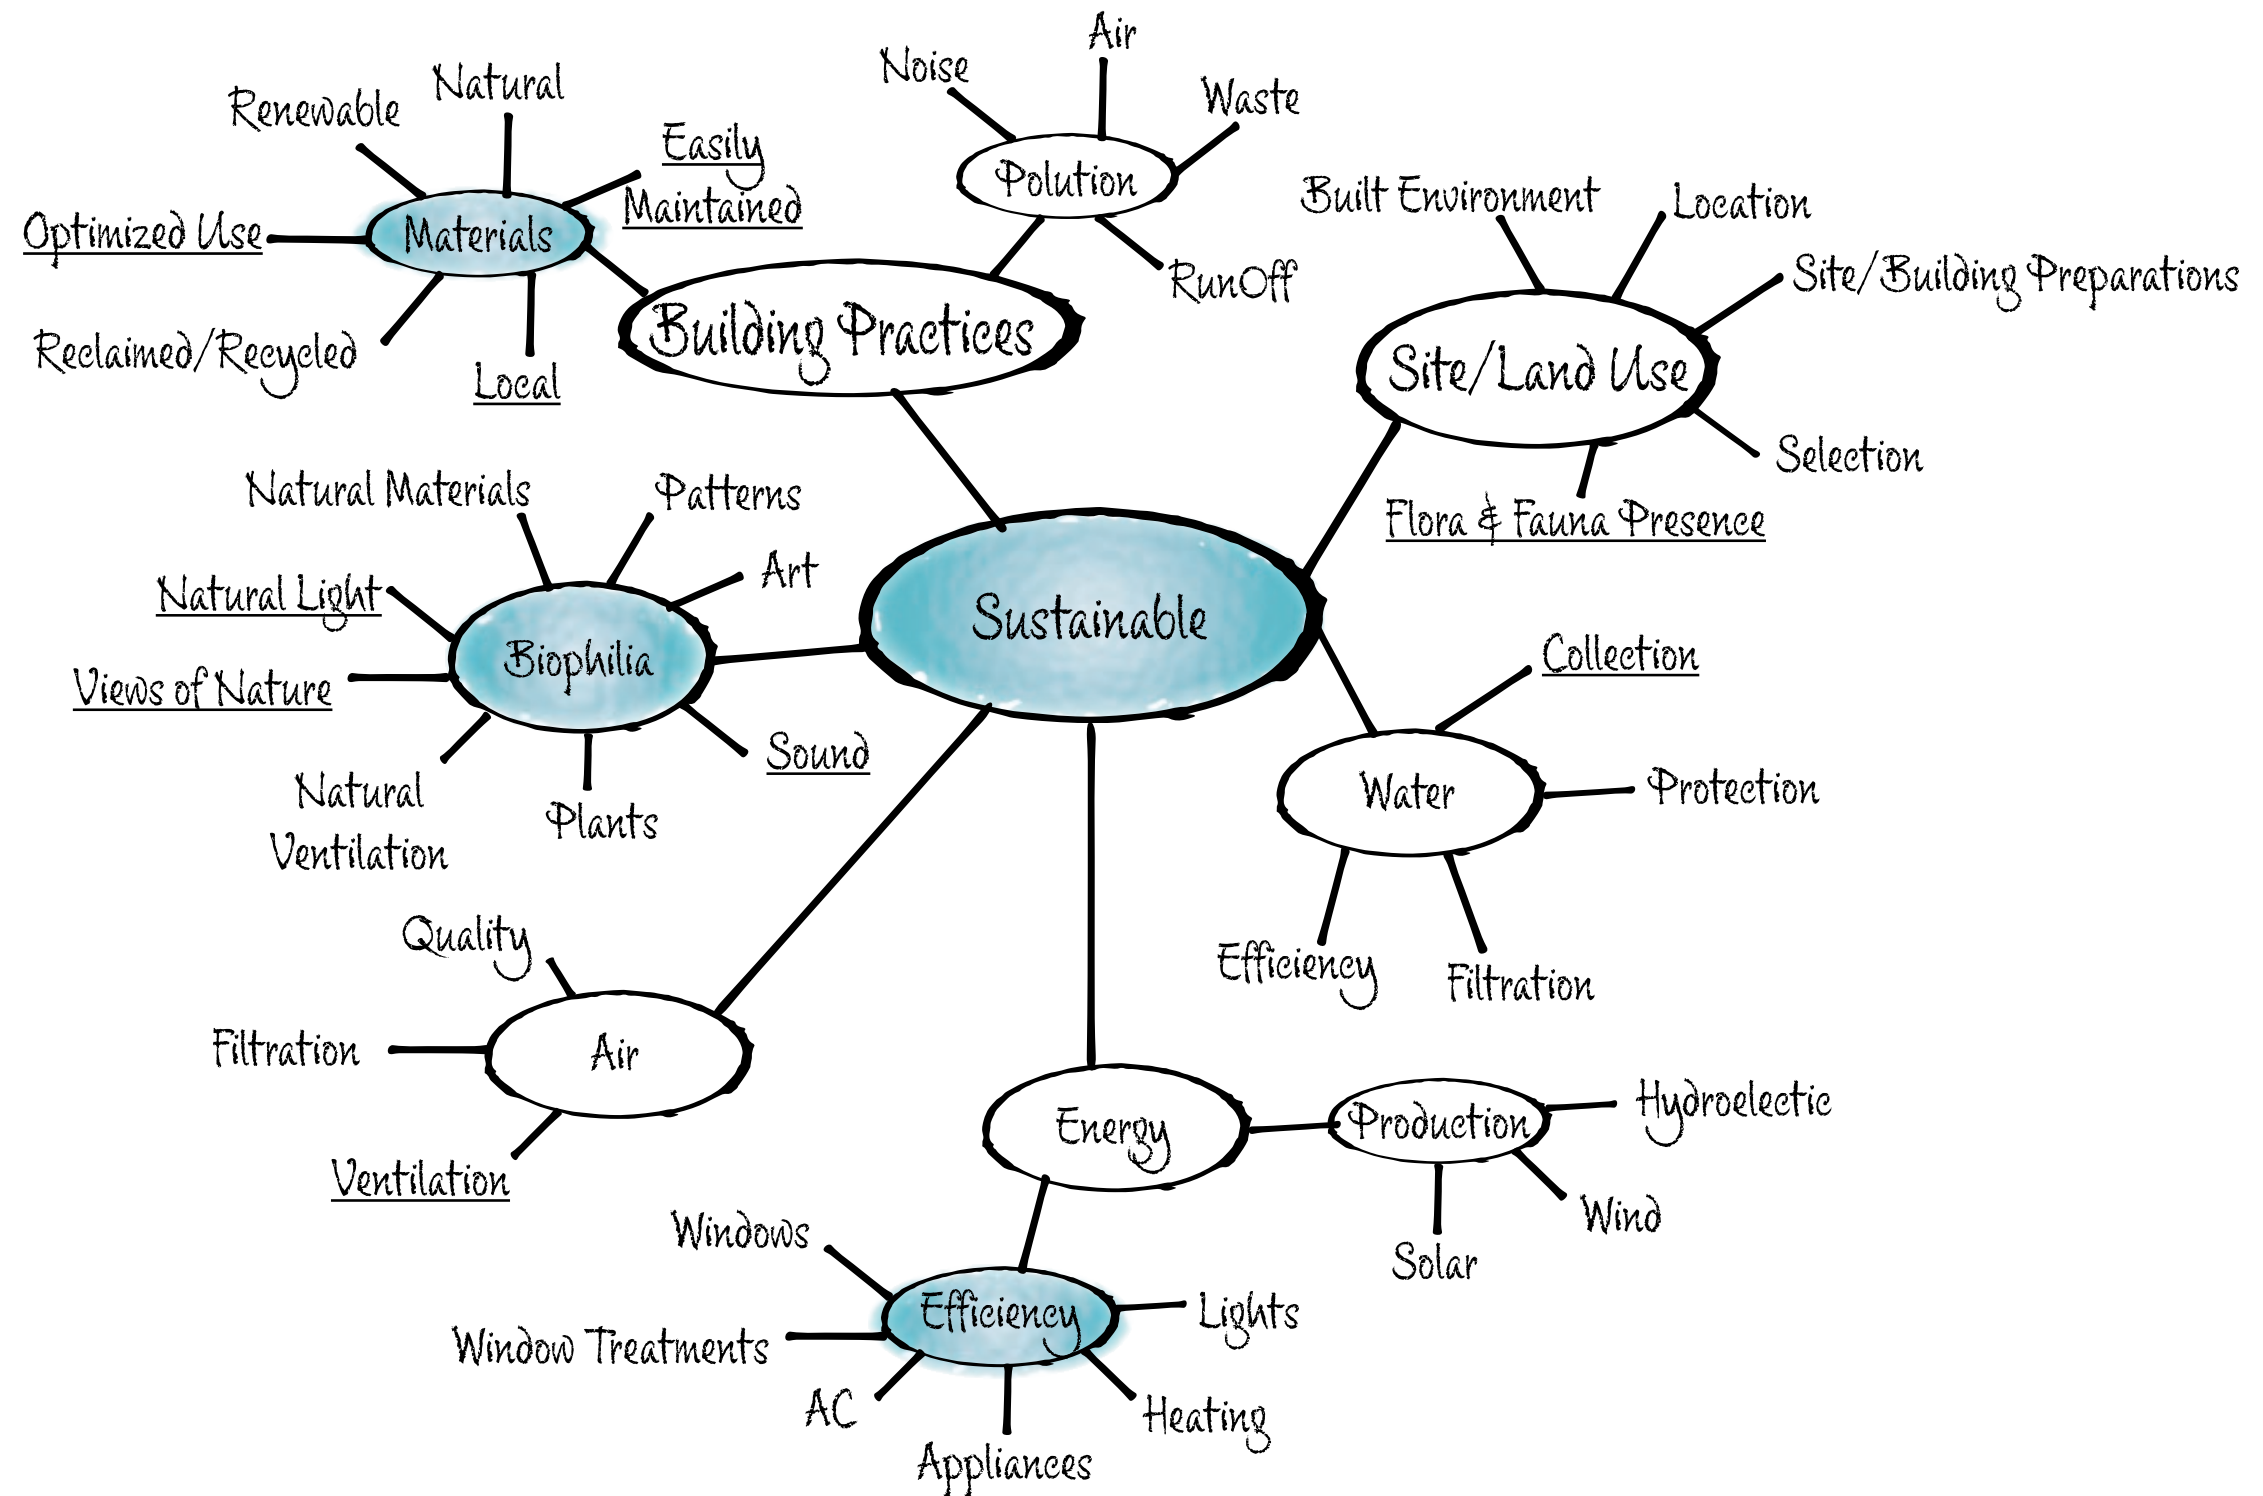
Sustainable

Building Practices

Materials
Renewable
Natural
Easily Maintained
Optimized Use
Reclaimed/Recycled
Local

Polution
Noise
Air
Waste
RunOff

Site/Land Use
Built Environment
Location
Site/Building Preparations
Selection
Flora & Fauna Presence

Biophilia
Natural Materials
Patterns
Art
Natural Light
Views of Nature
Sound
Natural Ventilation
Plants

Water
Collection
Protection
Efficiency
Filtration

Air
Quality
Filtration
Ventilation

Energy
Production
Hydroelectic
Wind
Solar

Efficiency
Windows
Window Treatments
AC
Appliances
Heating
Lights